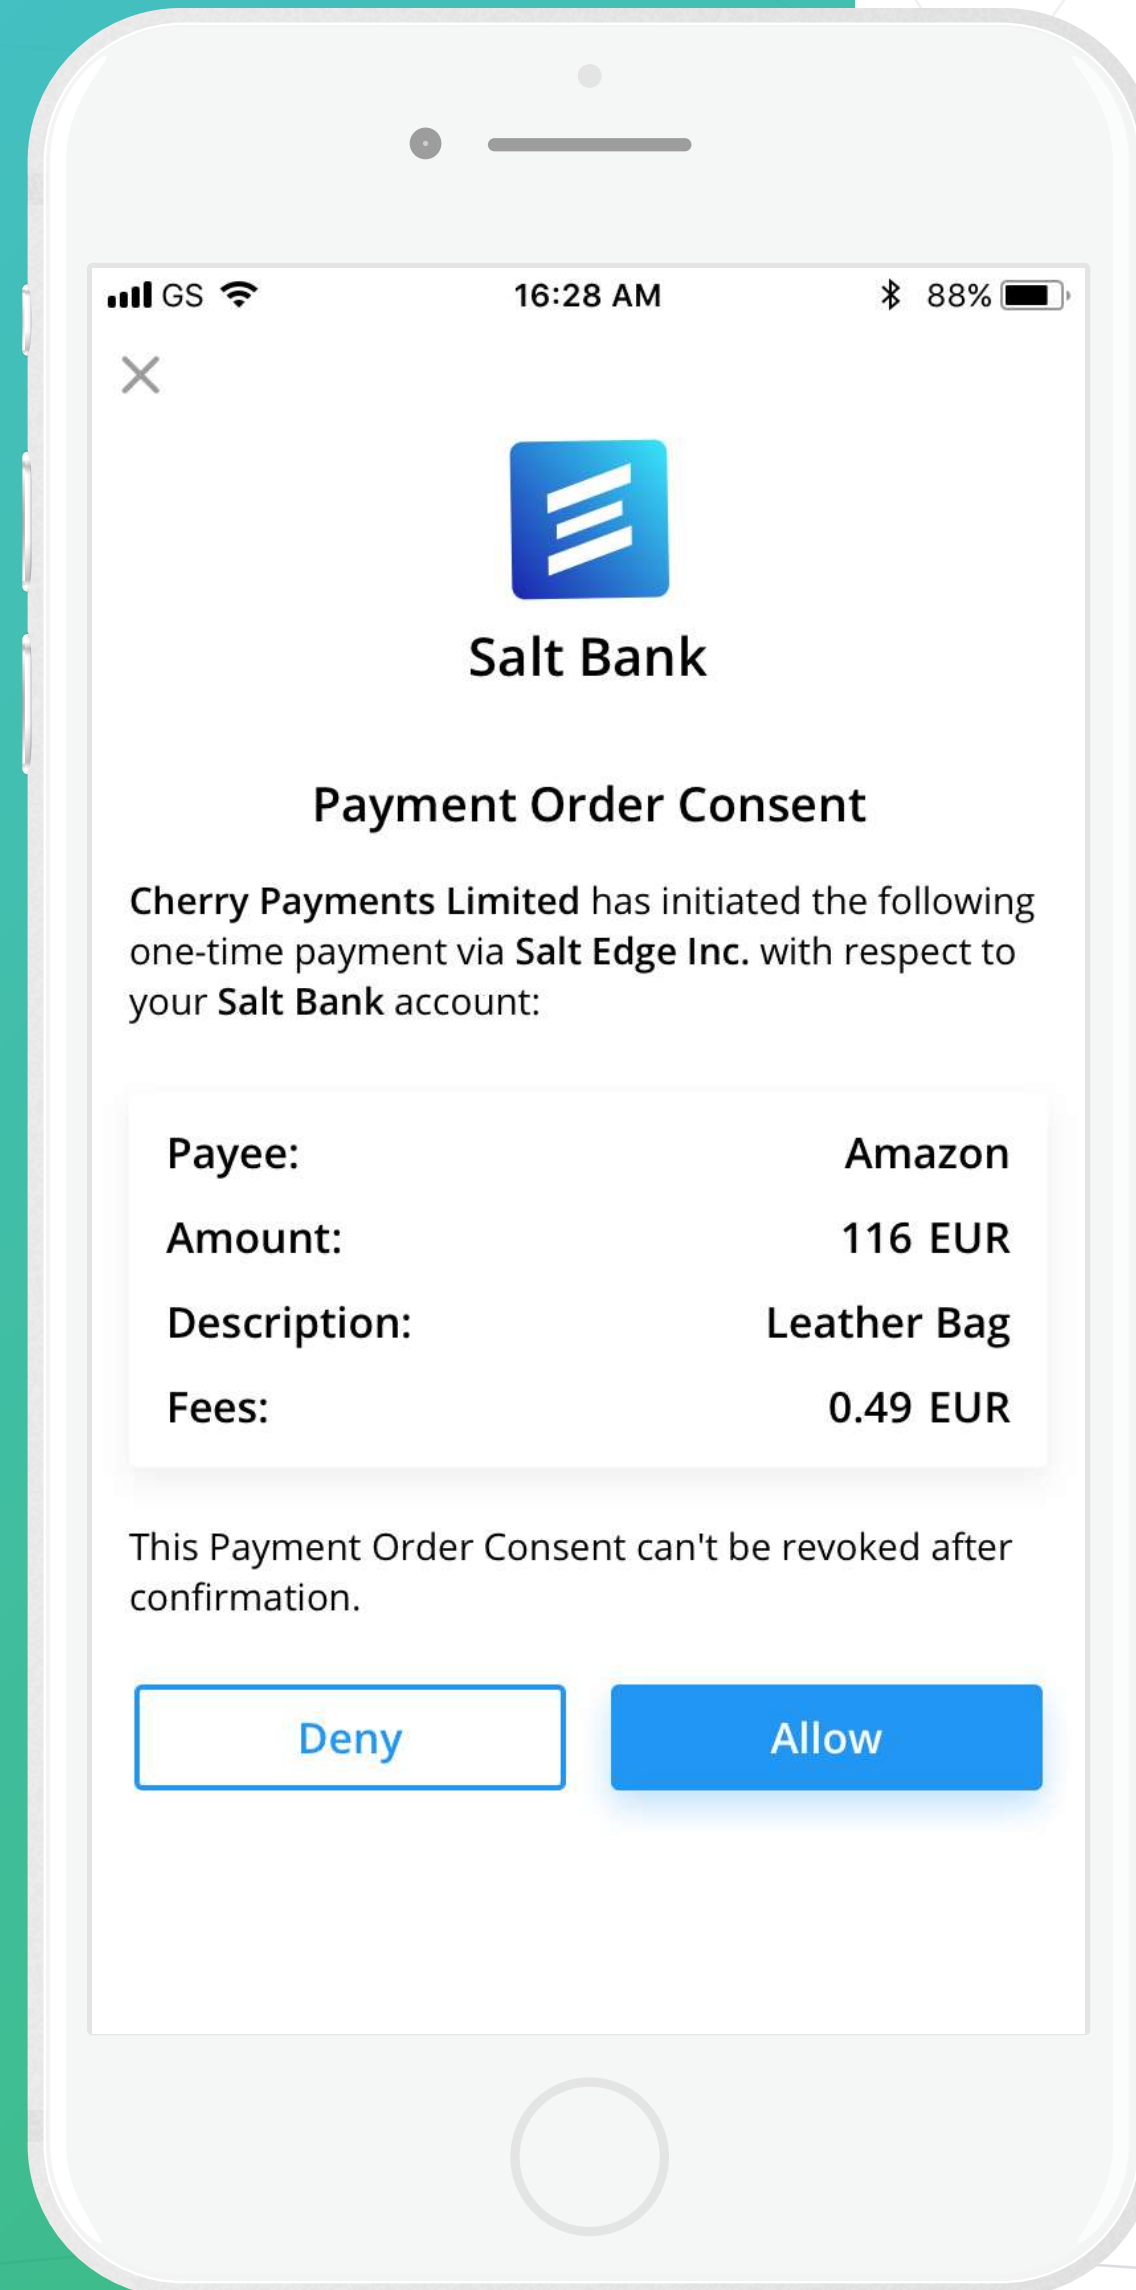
GS 16:28 AM 88%

Salt Bank

Payment Order Consent

Cherry Payments Limited has initiated the following one-time payment via Salt Edge Inc. with respect to your Salt Bank account:

| | |
|---|---|
| Payee: | Amazon |
| Amount: | 116 EUR |
| Description: | Leather Bag |
| Fees: | 0.49 EUR |

This Payment Order Consent can't be revoked after confirmation.

Deny

Allow